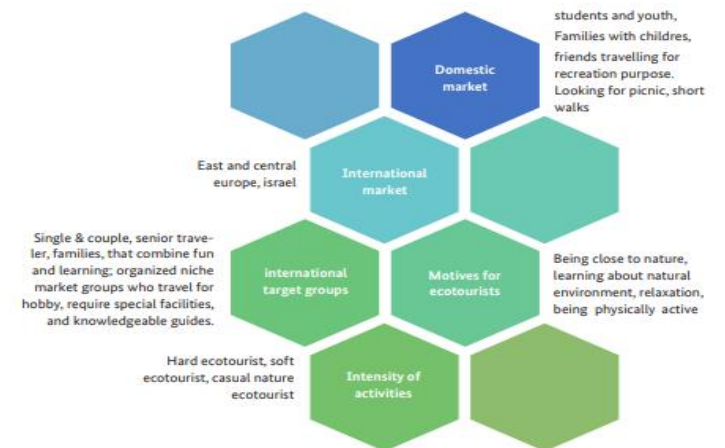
Domestic market

students and youth, Families with childres, friends travelling for recreation purpose. Looking for picnic, short walks

East and central europe, israel

International market

Single & couple, senior traveler, families, that combine fun and learning; organized niche market groups who travel for hobby, require special facilities, and knowledgeable guides.

international target groups

Motives for ecotourists

Being close to nature, learning about natural environment, relaxation, being physically active

Hard ecotourist, soft ecotourist, casual nature ecotourist

Intensity of activities